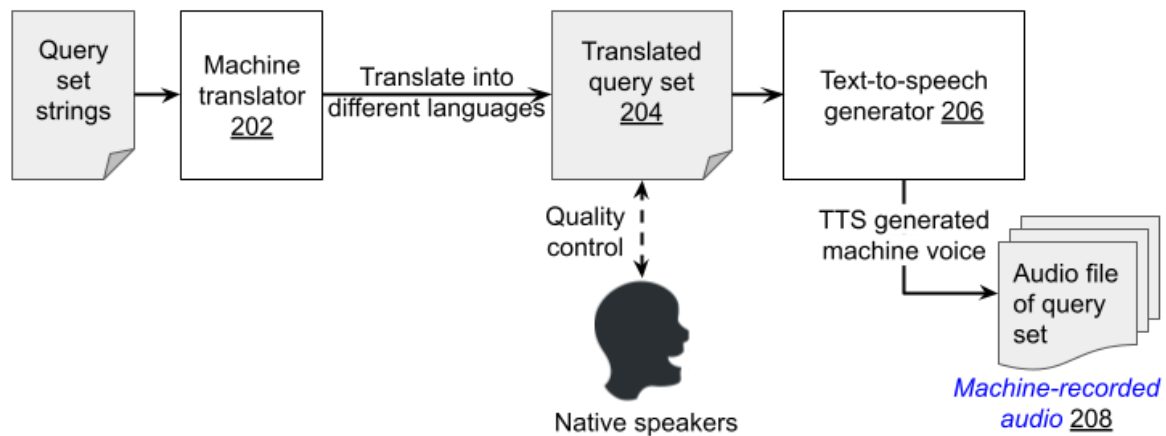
Query set strings

Machine translator 202

Translate into different languages

Translated query set 204

Text-to-speech generator 206

Quality control

Native speakers

TTS generated machine voice

Audio file of query set

Machine-recorded audio 208